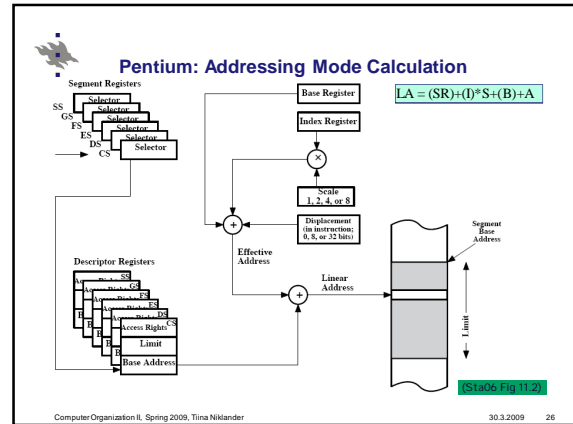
Pentium: Addressing Mode Calculation

Segment Registers

SS
GS
FS
ES
DS
CS

Selector
Selector
Selector
Selector
Selector
Selector

Base Register

LA = (SR)+(I)*S+(B)+A

Index Register

$\times$

Scale
1, 2, 4, or 8

$+$

Displacement
(in instruction;
0, 8, or 32 bits)

Effective
Address

Descriptor Registers

SS
GS
FS
ES
DS
CS

Access Rights
Limit
Base Address

$+$

Linear
Address

Segment
Base
Address

Limit

(Sta06 Fig 11.2)

Computer Organization II, Spring 2009, Tiina Niklander

30.3.2009 26